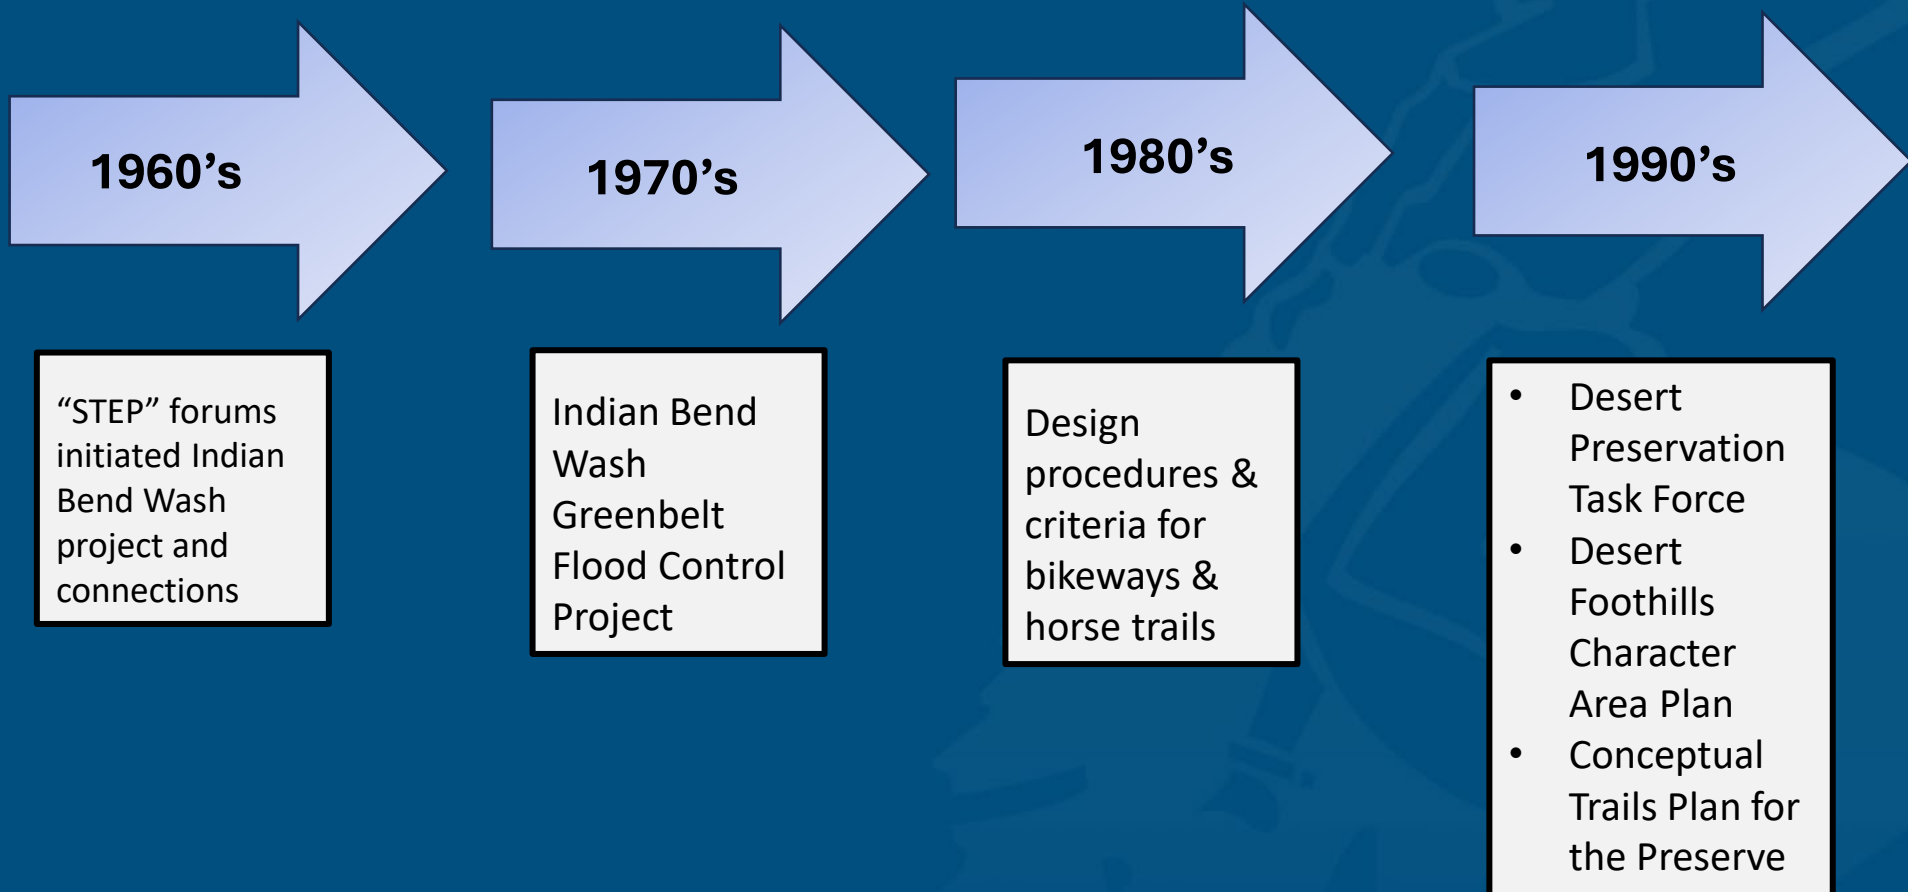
1960’s

1970’s

1980’s

1990’s

“STEP” forums initiated Indian Bend Wash project and connections

Indian Bend Wash Greenbelt Flood Control Project

Design procedures & criteria for bikeways & horse trails

- Desert Preservation Task Force
- Desert Foothills Character Area Plan
- Conceptual Trails Plan for the Preserve